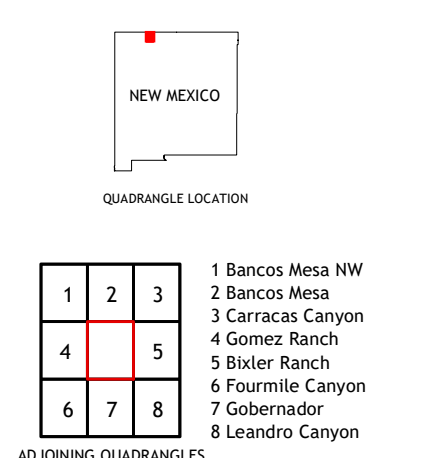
NEW MEXICO

QUADRANGLE LOCATION

| 1 | 2 | 3 |
|---|---|---|
| 4 |  | 5 |
| 6 | 7 | 8 |

1 Bancos Mesa NW
2 Bancos Mesa
3 Carracas Canyon
4 Gomez Ranch
5 Bixler Ranch
6 Fourmile Canyon
7 Gobernador
8 Leandro Canyon

ADJOINING QUADRANGLES